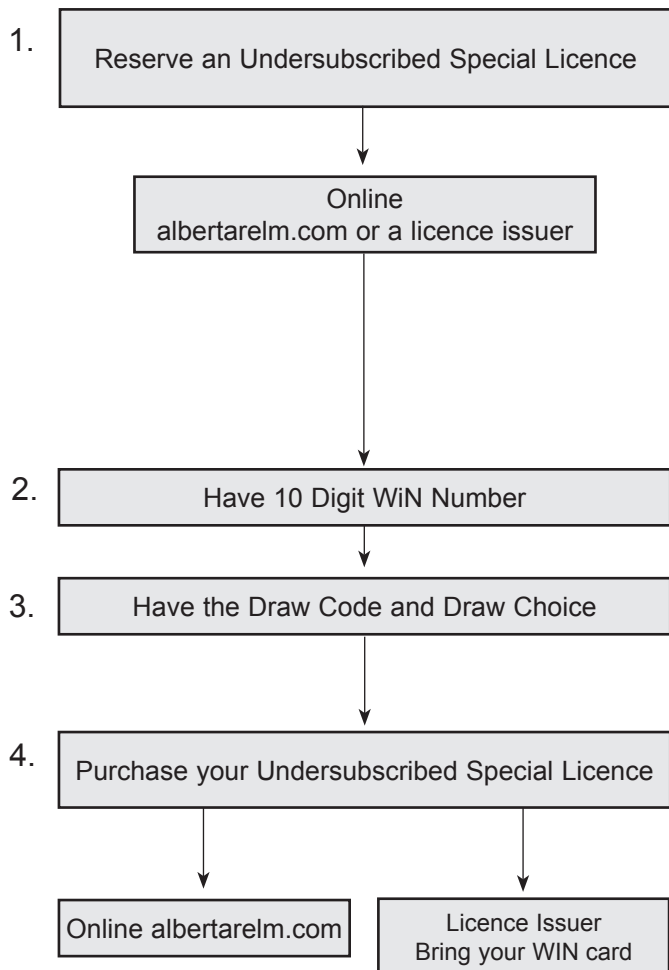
1. Reserve an Undersubscribed Special Licence

Online
albertarelm.com or a licence issuer

2. Have 10 Digit WiN Number

3. Have the Draw Code and Draw Choice

4. Purchase your Undersubscribed Special Licence

Online albertarelm.com

Licence Issuer
Bring your WIN card